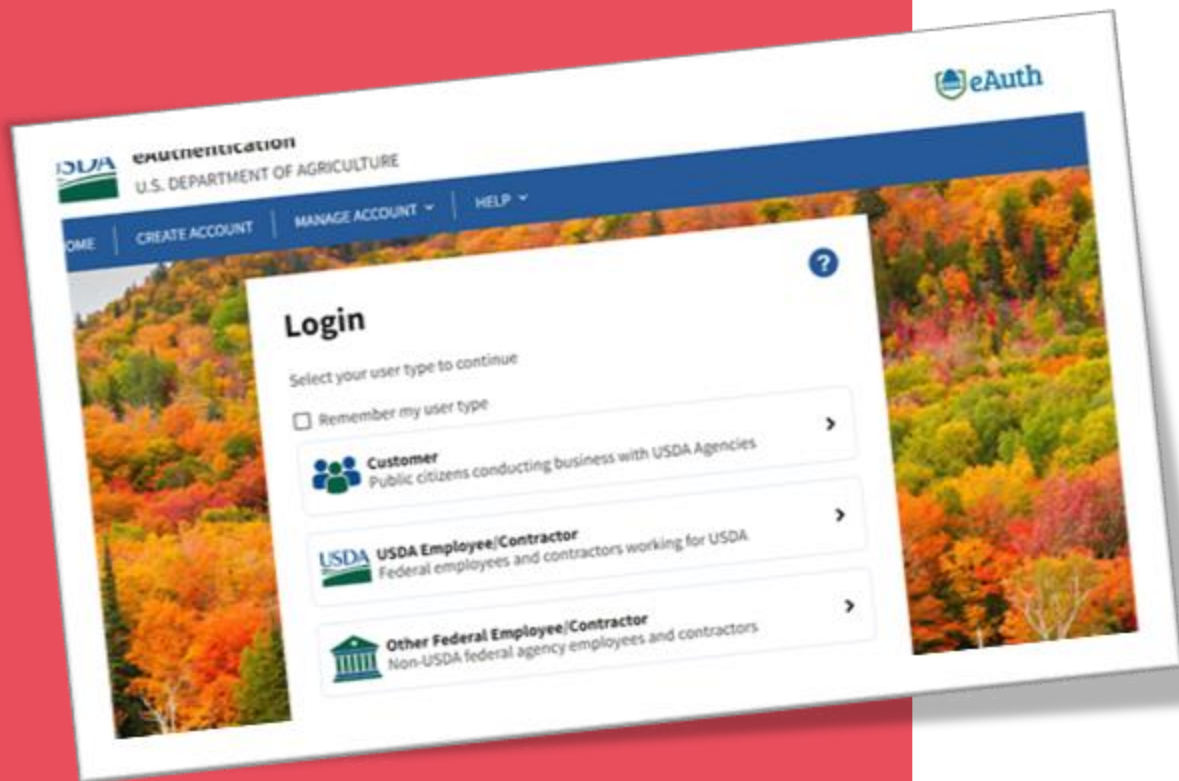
eAuth

SDA eAuthentication
U.S. DEPARTMENT OF AGRICULTURE

OME | CREATE ACCOUNT | MANAGE ACCOUNT | HELP

?

Login

Select your user type to continue

Remember my user type

Customer
Public citizens conducting business with USDA Agencies

USDA
USDA Employee/Contractor
Federal employees and contractors working for USDA

Other Federal Employee/Contractor
Non-USDA federal agency employees and contractors